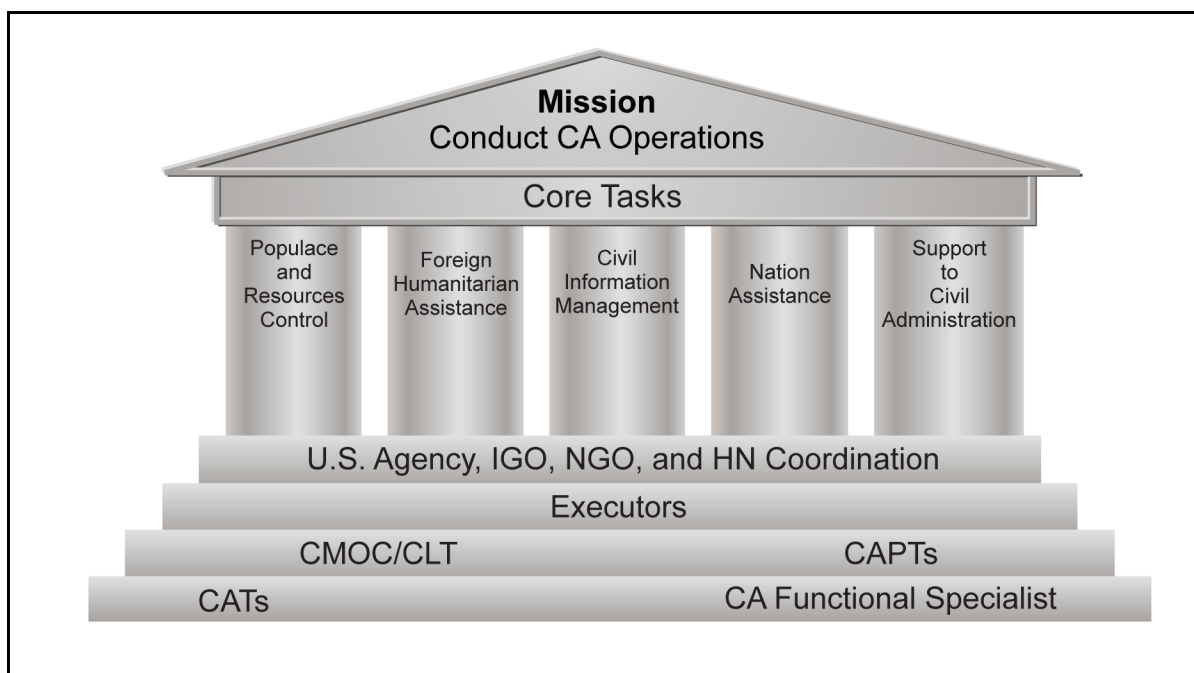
Mission
Conduct CA Operations

Core Tasks

Populace and Resources Control

Foreign Humanitarian Assistance

Civil Information Management

Nation Assistance

Support to Civil Administration

U.S. Agency, IGO, NGO, and HN Coordination

Executors

CMOC/CLT

CAPTs

CATs

CA Functional Specialist